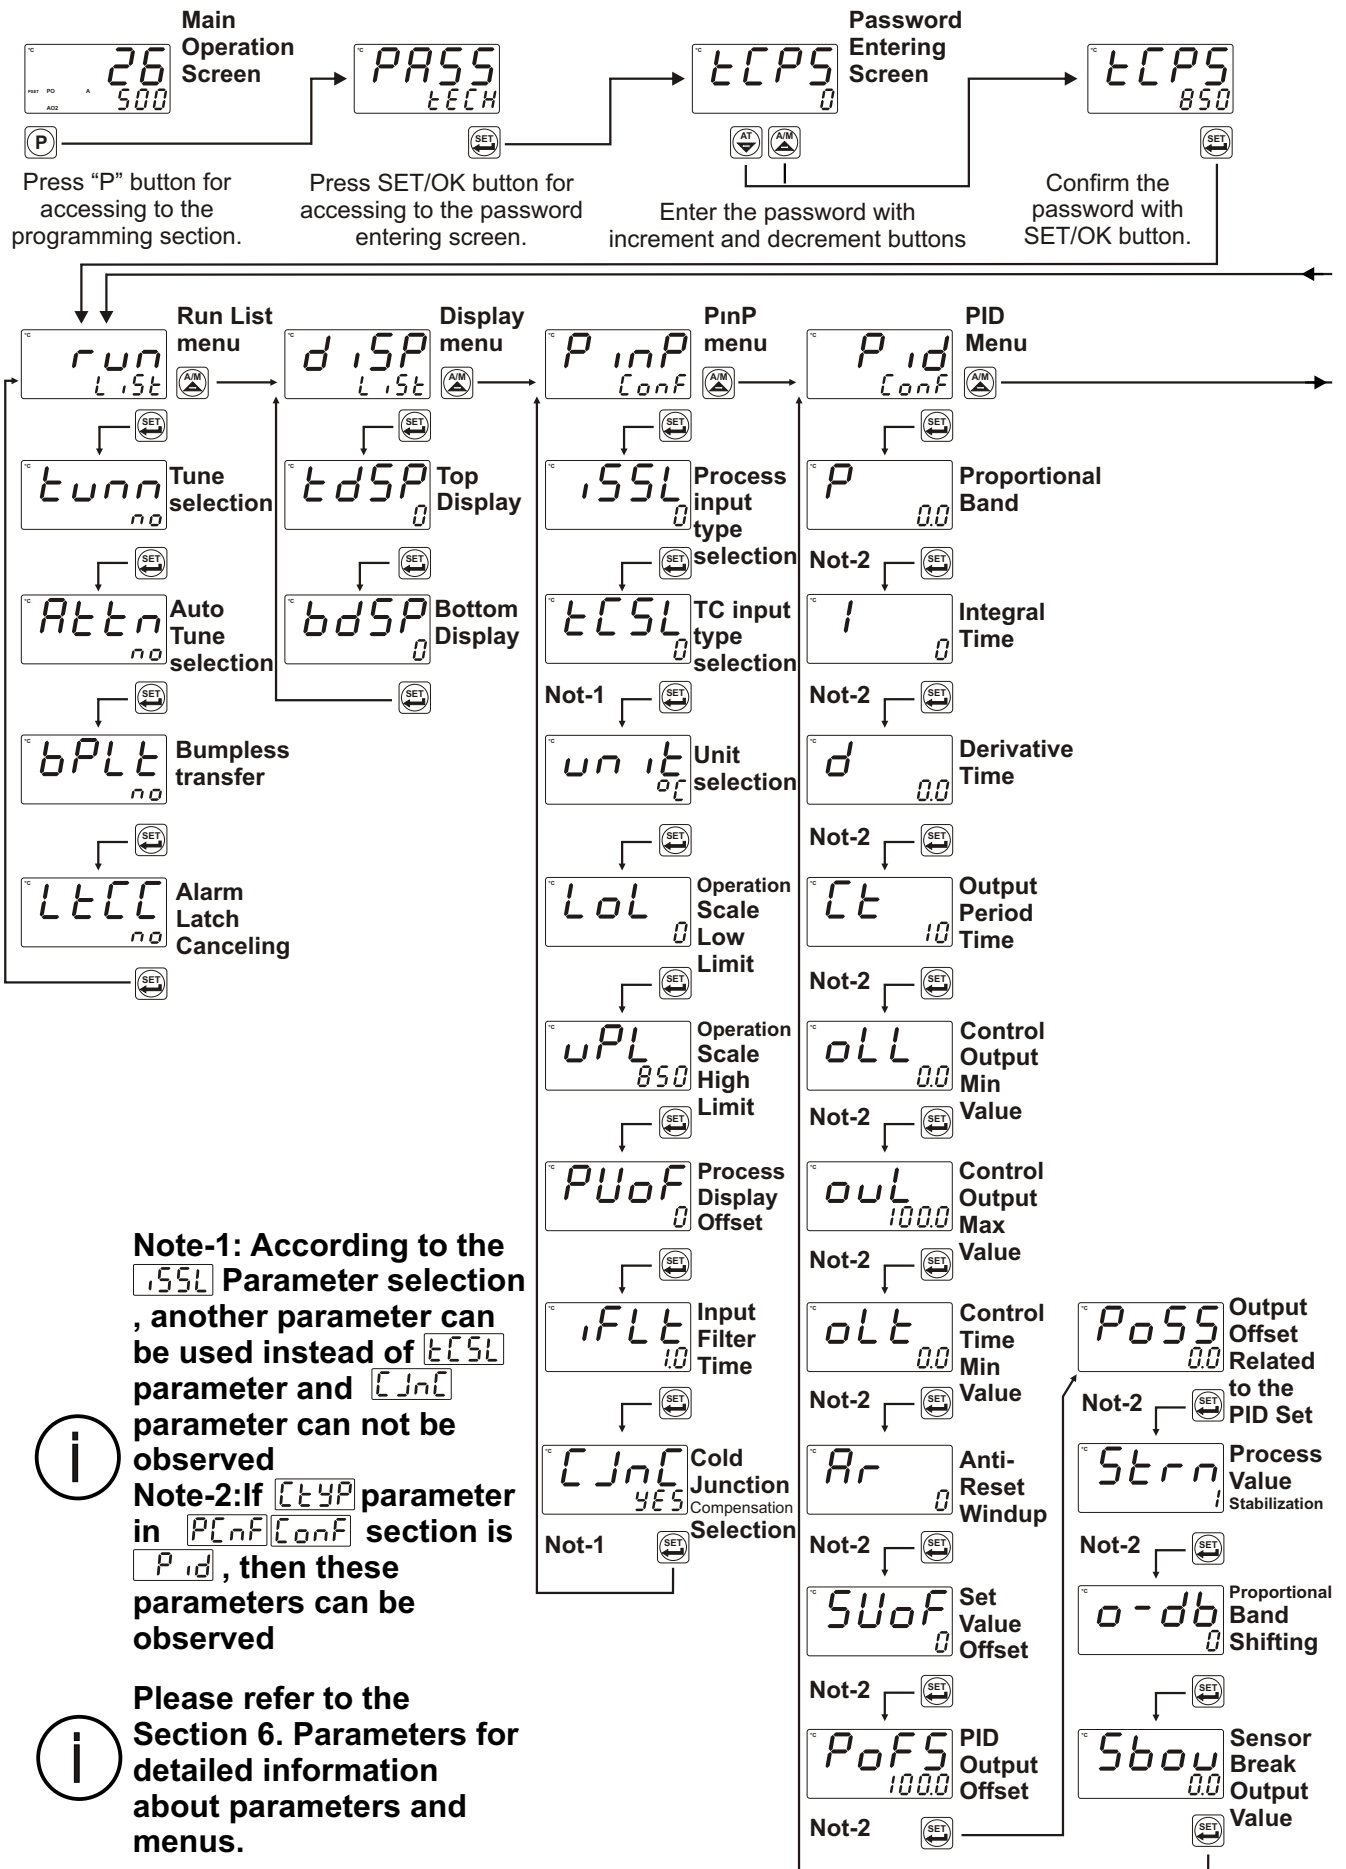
Main Operation Screen

°C 26 500 PSET PO A AO2

P

Press “P” button for accessing to the programming section.

PASS tECH

SET

Press SET/OK button for accessing to the password entering screen.

Password Entering Screen

tCPS 0

AT A/M

Enter the password with increment and decrement buttons

tCPS 850

SET

Confirm the password with SET/OK button.

run LiSt

Run List menu

A/M

SET

tunn no

Tune selection

SET

Attn no

Auto Tune selection

SET

bPLt no

Bumpless transfer

SET

LtCC no

Alarm Latch Canceling

SET

diSP LiSt

Display menu

A/M

SET

tdSP 0

Top Display

SET

bdSP 0

Bottom Display

SET

PinP ConF

PınP menu

A/M

SET

iSSL 0

Process input type selection

SET

tCSL 0

TC input type selection

Not-1 SET

unit °C

Unit selection

SET

LoL 0

Operation Scale Low Limit

SET

uPL 850

Operation Scale High Limit

SET

PUoF 0

Process Display Offset

SET

iFLt 1.0

Input Filter Time

SET

CJnC YES

Cold Junction Compensation Selection

Not-1 SET

Pid ConF

PID Menu

A/M

SET

P 0.0

Proportional Band

Not-2 SET

I 0

Integral Time

Not-2 SET

d 0.0

Derivative Time

Not-2 SET

Ct 10

Output Period Time

Not-2 SET

oLL 0.0

Control Output Min Value

Not-2 SET

ouL 100.0

Control Output Max Value

Not-2 SET

oLt 0.0

Control Time Min Value

Not-2 SET

Ar 0

Anti-Reset Windup

Not-2 SET

SUoF 0

Set Value Offset

Not-2 SET

PoFS 100.0

PID Output Offset

Not-2 SET

PoSS 0.0

Output Offset Related to the PID Set

Not-2 SET

Strn 1

Process Value Stabilization

Not-2 SET

o-db 0

Proportional Band Shifting

SET

Sbou 0.0

Sensor Break Output Value

SET

Note-1: According to the iSSL Parameter selection , another parameter can be used instead of tCSL parameter and CJnC parameter can not be observed
Note-2:If CtYP parameter in PCnF ConF section is Pid , then these parameters can be observed

Please refer to the Section 6. Parameters for detailed information about parameters and menus.